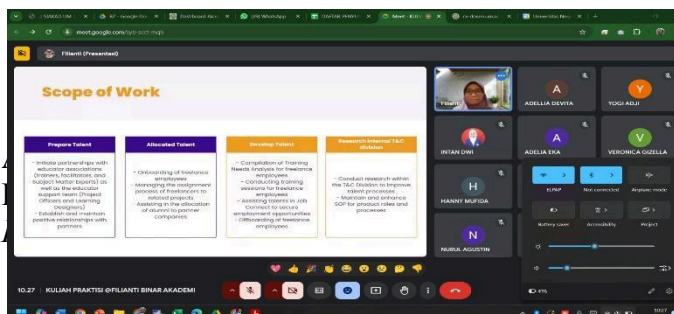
SIAKAD UM | AF - Google Do | Dashboard Akun | (29) WhatsApp | DAFTAR PERSY | Meet - KUL | ce.daamu.ac.id | Universitas Neg | +

meet.google.com/syb-acd-mqs

Filianti (Presenter)

Scope of Work

Prepare Talent

- Initiate partnerships with educator associations (trainers, facilitators, and Subject Matter Expert) as well as the educator support team (Project Officers and Learning Designers)
- Establish and maintain positive relationships with partners

Allocated Talent

- Onboarding of freelance employees
- Managing the assignment process of freelancers to related projects
- Assisting in the allocation of alumni to partner companies

Develop Talent

- Compilation of Training Needs Analysis for freelance employees
- Conducting training sessions for freelance employees
- Assisting talents in Job Connect to secure employment opportunities
- Offboarding of freelance employees

Research Internal T&C division

- Conduct research within the T&C Division to improve talent processes
- Maintain and enhance SOP for product roles and processes

Filianti

ADELLIA DEVITA

YOGI ADJI

INTAN DWI

ADELIA EKA

VERONICA GIZELLA

HANNY MUFIDA

NURUL AGUSTIN

EUNAP

Not connected

Airplane mode

Battery saver

Accessibility

Project

10.27 | KULIAH PRAKTISI @FILIANTI BINAR AKADEMI

65%

10.27